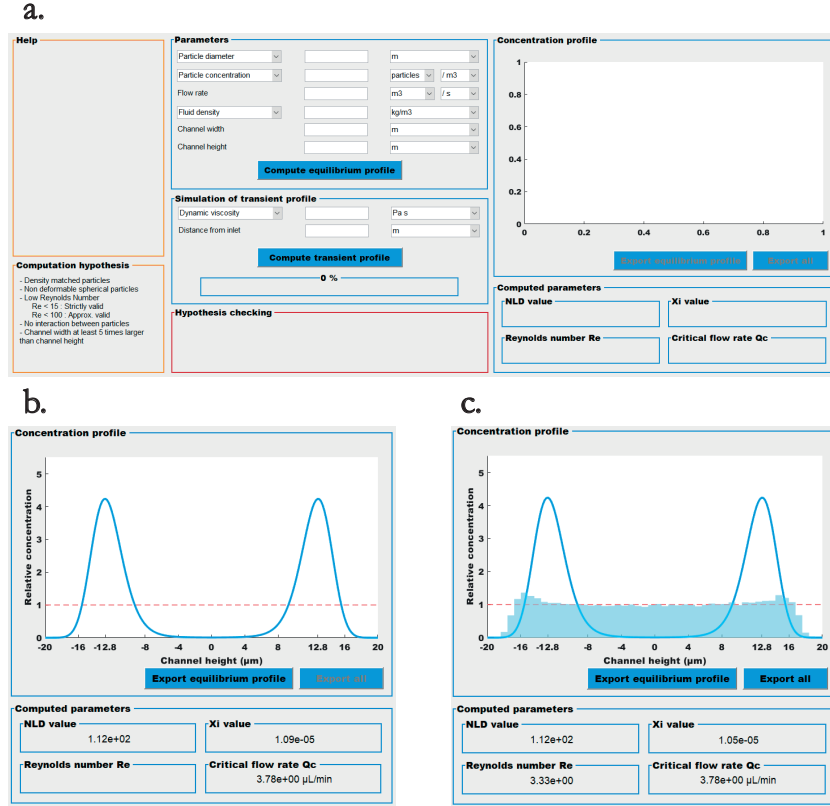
a.

Help

Computation hypothesis

- Density matched particles
- Non deformable spherical particles
- Low Reynolds Number
Re < 15 : Strictly valid
Re < 100 : Approx. valid
- No interaction between particles
- Channel width at least 5 times larger than channel height

Parameters

Particle diameter | m
Particle concentration | particles | / m3
Flow rate | m3 | / s
Fluid density | kg/m3
Channel width | m
Channel height | m

Compute equilibrium profile

Simulation of transient profile

Dynamic viscosity | Pa s
Distance from inlet | m

Compute transient profile

0 %

Hypothesis checking

Concentration profile

1
0.8
0.6
0.4
0.2
0
0 0.2 0.4 0.6 0.8 1

Export equilibrium profile | Export all

Computed parameters

NLD value
Xi value
Reynolds number Re
Critical flow rate Qc

b.

Concentration profile

5
4
3
2
1
0
Relative concentration
-20 -16 -12.8 -8 -4 0 4 8 12.8 16 20
Channel height (µm)

Export equilibrium profile | Export all

Computed parameters

NLD value
1.12e+02
Xi value
1.09e-05
Reynolds number Re
Critical flow rate Qc
3.78e+00 µL/min

c.

Concentration profile

5
4
3
2
1
0
Relative concentration
-20 -16 -12.8 -8 -4 0 4 8 12.8 16 20
Channel height (µm)

Export equilibrium profile | Export all

Computed parameters

NLD value
1.12e+02
Xi value
1.05e-05
Reynolds number Re
3.33e+00
Critical flow rate Qc
3.78e+00 µL/min